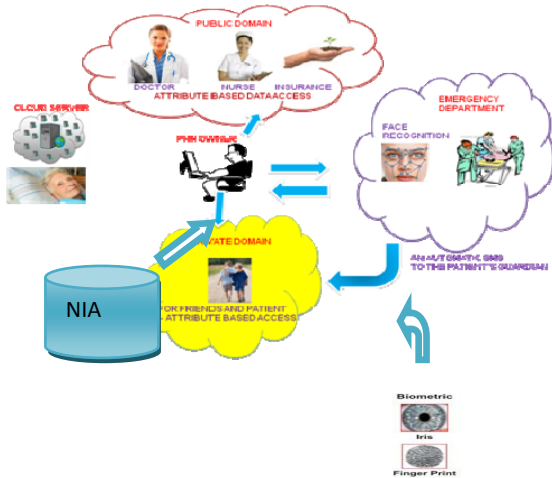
PUBLIC DOMAIN

DOCTOR NURSE INSURANCE

ATTRIBUTE BASED DATAACCESS

CLOUD SERVER

PHR OWNER

EMERGENCY DEPARTMENT

FACE RECOGNITION

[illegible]ATE DOMAIN

NIA

FOR FRIENDS AND PATIENT
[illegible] ATTRIBUTE BASED ACCESS

AN AUTOMATIC SMS TO THE PATIENT'S GUARDIAN

Biometric

Iris

Finger Print